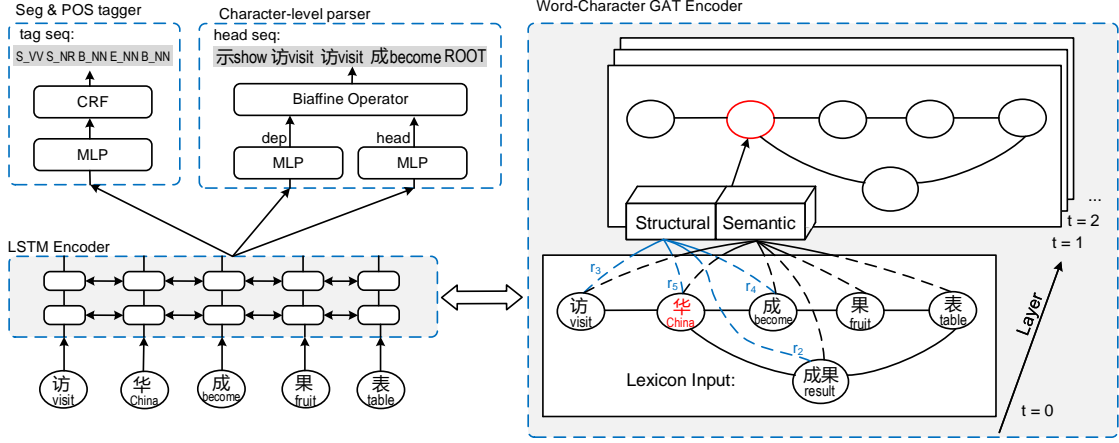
Seg & POS tagger

tag seq:

S_VV S_NR B_NN E_NN B_NN

CRF

MLP

Character-level parser

head seq:

示show 访visit 访visit 成become ROOT

Biaffine Operator

dep

head

MLP

MLP

Word-Character GAT Encoder

...

t = 2

t = 1

Structural

Semantic

$r_3$

$r_5$

$r_4$

$r_2$

访 visit

华 China

成 become

果 fruit

表 table

Lexicon Input:

成果 result

Layer

t = 0

LSTM Encoder

访 visit

华 China

成 become

果 fruit

表 table